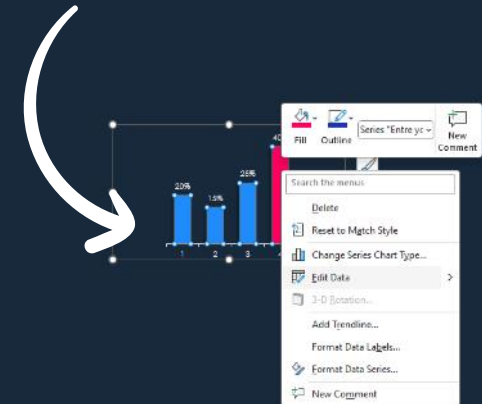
Fill
Outline
Series "Entre yc
New Comment
20%
15%
25%
40
1
2
3
4
Search the menus
Delete
Reset to Match Style
Change Series Chart Type...
Edit Data
3-D Rotation...
Add Trendline...
Format Data Labels...
Format Data Series...
New Comment